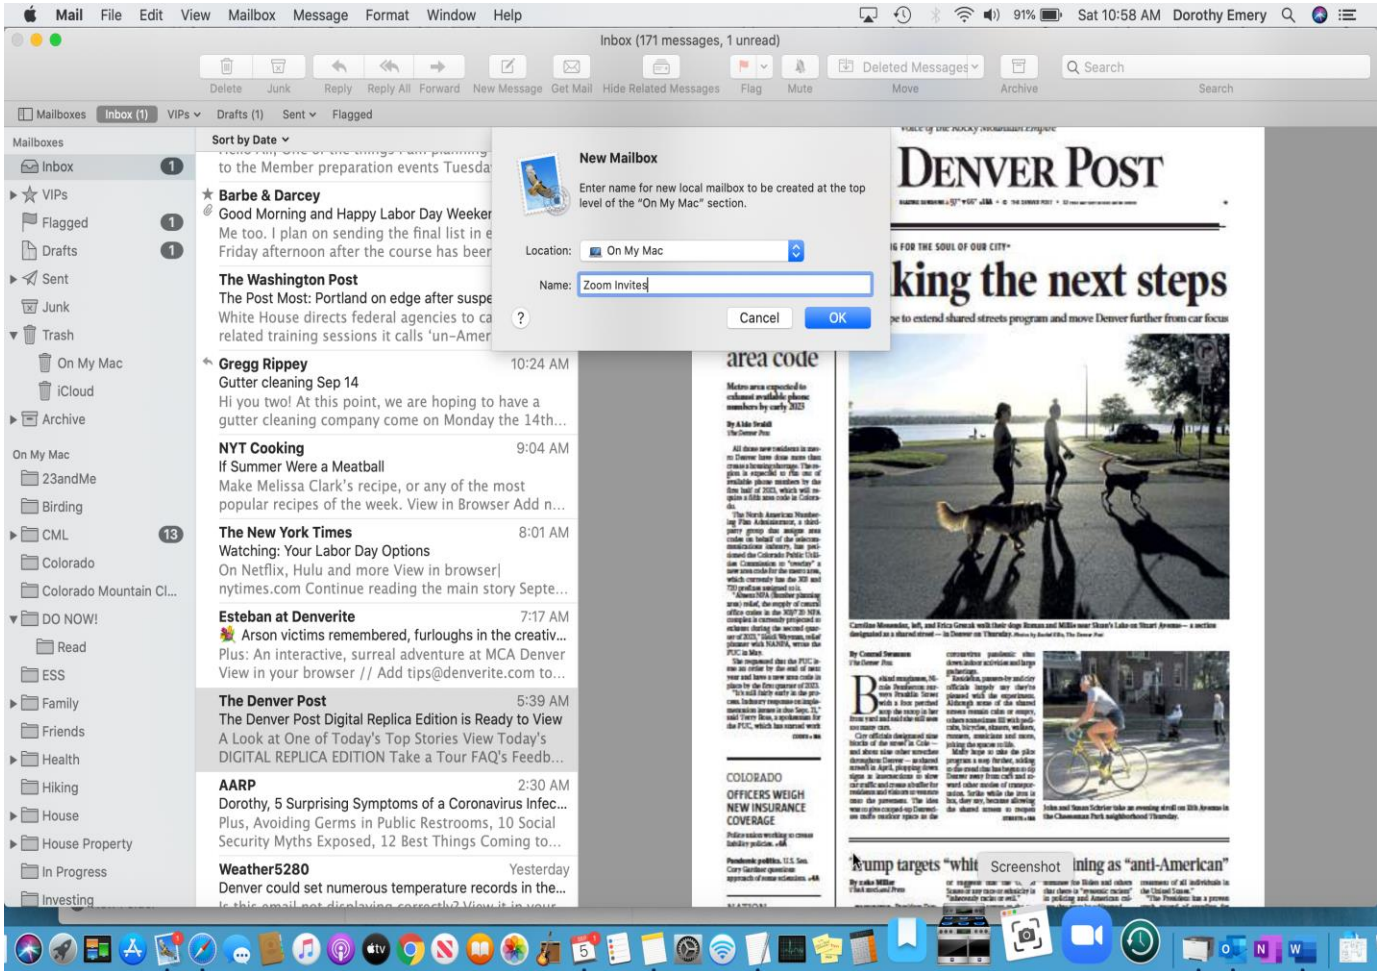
Mail File Edit View Mailbox Message Format Window Help 91% Sat 10:58 AM Dorothy Emery

Inbox (171 messages, 1 unread)

Delete Junk Reply Reply All Forward New Message Get Mail Hide Related Messages Flag Mute Deleted Messages Move Archive Search Search

Mailboxes Inbox (1) VIPs Drafts (1) Sent Flagged

Mailboxes
Inbox 1
VIPs
Flagged 1
Drafts 1
Sent
Junk
Trash
On My Mac
iCloud
Archive

On My Mac
23andMe
Birding
CML 13
Colorado
Colorado Mountain Cl...
DO NOW!
Read
ESS
Family
Friends
Health
Hiking
House
House Property
In Progress
Investing

Sort by Date

to the Member preparation events Tuesda

Barbe & Darcey
Good Morning and Happy Labor Day Weeker
Me too. I plan on sending the final list in e
Friday afternoon after the course has beer

The Washington Post
The Post Most: Portland on edge after suspe
White House directs federal agencies to ca
related training sessions it calls 'un-Amer

Gregg Rippey 10:24 AM
Gutter cleaning Sep 14
Hi you two! At this point, we are hoping to have a gutter cleaning company come on Monday the 14th...

NYT Cooking 9:04 AM
If Summer Were a Meatball
Make Melissa Clark's recipe, or any of the most popular recipes of the week. View in Browser Add n...

The New York Times 8:01 AM
Watching: Your Labor Day Options
On Netflix, Hulu and more View in browser| nytimes.com Continue reading the main story Septe...

Esteban at Denverite 7:17 AM
Arson victims remembered, furloughs in the creativ...
Plus: An interactive, surreal adventure at MCA Denver View in your browser // Add tips@denverite.com to...

The Denver Post 5:39 AM
The Denver Post Digital Replica Edition is Ready to View
A Look at One of Today's Top Stories View Today's DIGITAL REPLICA EDITION Take a Tour FAQ's Feedb...

AARP 2:30 AM
Dorothy, 5 Surprising Symptoms of a Coronavirus Infec...
Plus, Avoiding Germs in Public Restrooms, 10 Social Security Myths Exposed, 12 Best Things Coming to...

Weather5280 Yesterday
Denver could set numerous temperature records in the...

New Mailbox
Enter name for new local mailbox to be created at the top level of the "On My Mac" section.
Location: On My Mac
Name: Zoom Invites
? Cancel OK

DENVER POST
king the next steps
area code
COLORADO
OFFICERS WEIGH NEW INSURANCE COVERAGE
rump targets "whit Screenshot ining as "anti-American"